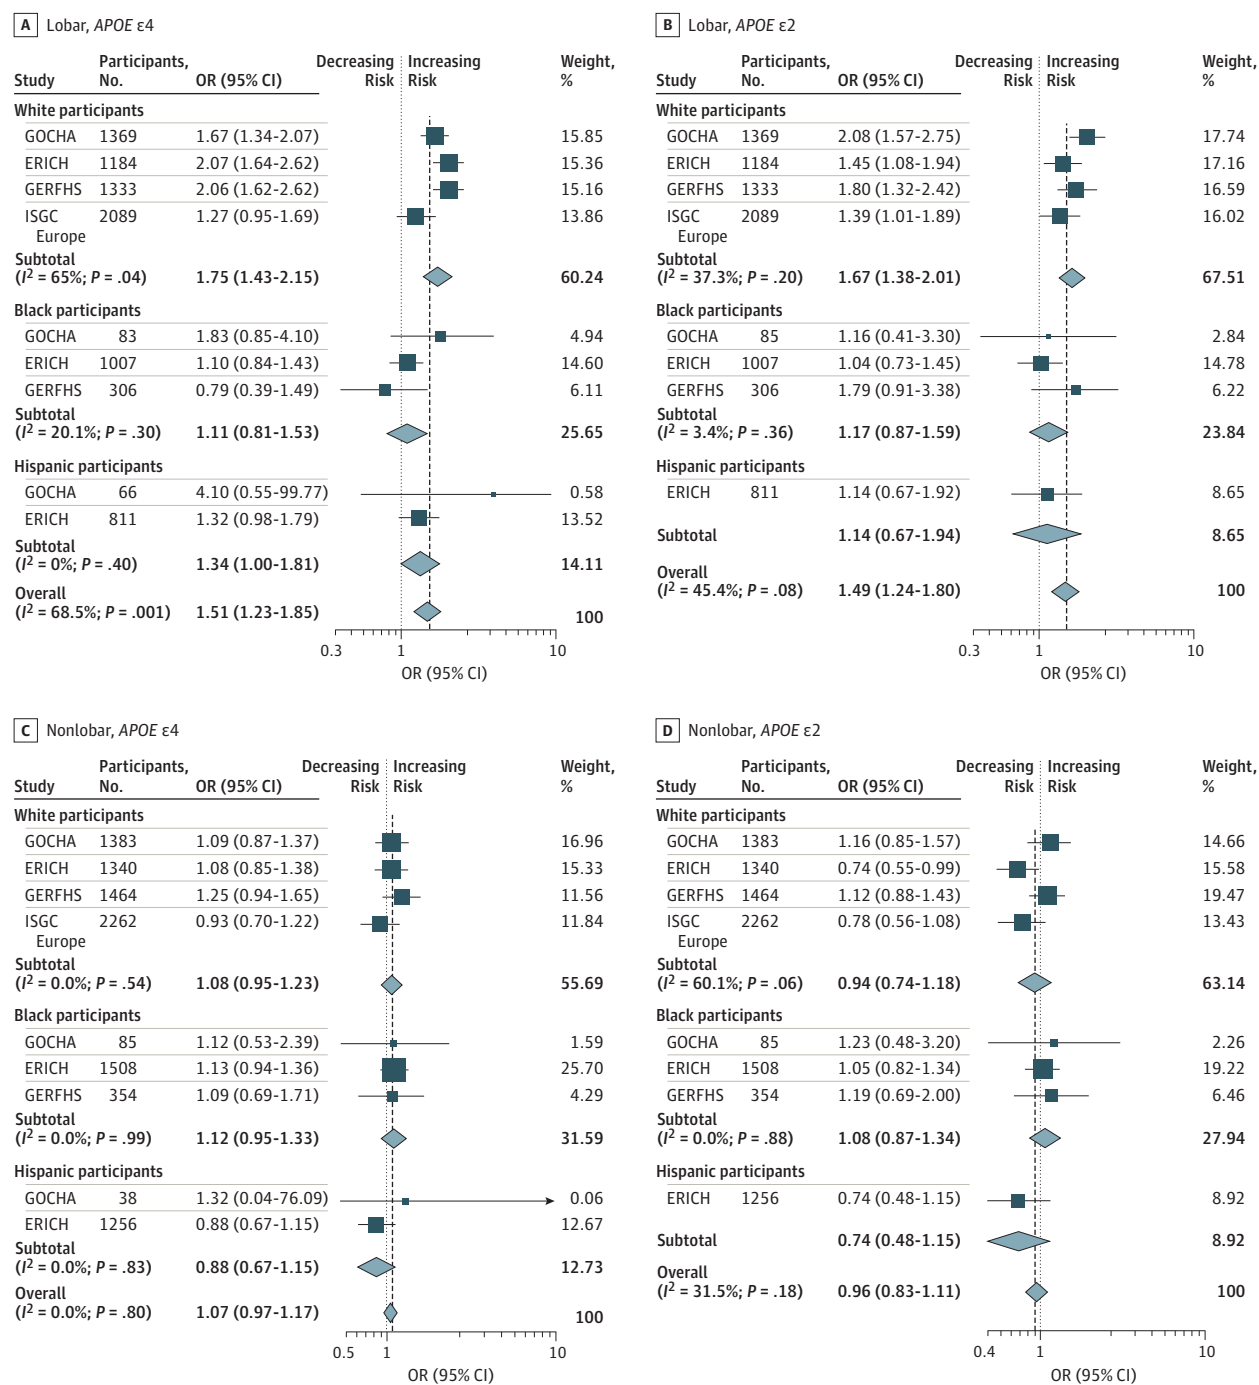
A Lobar, *APOE* ε4

| Study | Participants, No. | OR (95% CI) | Decreasing Risk | Increasing Risk | Weight, % |
|---|---|---|---|---|---|
| **White participants** | | | | | |
| GOCHA | 1369 | 1.67 (1.34-2.07) | | | 15.85 |
| ERICH | 1184 | 2.07 (1.64-2.62) | | | 15.36 |
| GERFHS | 1333 | 2.06 (1.62-2.62) | | | 15.16 |
| ISGC Europe | 2089 | 1.27 (0.95-1.69) | | | 13.86 |
| **Subtotal ($I^2$ = 65%; *P* = .04)** | | **1.75 (1.43-2.15)** | | | **60.24** |
| **Black participants** | | | | | |
| GOCHA | 83 | 1.83 (0.85-4.10) | | | 4.94 |
| ERICH | 1007 | 1.10 (0.84-1.43) | | | 14.60 |
| GERFHS | 306 | 0.79 (0.39-1.49) | | | 6.11 |
| **Subtotal ($I^2$ = 20.1%; *P* = .30)** | | **1.11 (0.81-1.53)** | | | **25.65** |
| **Hispanic participants** | | | | | |
| GOCHA | 66 | 4.10 (0.55-99.77) | | | 0.58 |
| ERICH | 811 | 1.32 (0.98-1.79) | | | 13.52 |
| **Subtotal ($I^2$ = 0%; *P* = .40)** | | **1.34 (1.00-1.81)** | | | **14.11** |
| **Overall ($I^2$ = 68.5%; *P* = .001)** | | **1.51 (1.23-1.85)** | | | **100** |

0.3 1 10
OR (95% CI)

B Lobar, *APOE* ε2

| Study | Participants, No. | OR (95% CI) | Decreasing Risk | Increasing Risk | Weight, % |
|---|---|---|---|---|---|
| **White participants** | | | | | |
| GOCHA | 1369 | 2.08 (1.57-2.75) | | | 17.74 |
| ERICH | 1184 | 1.45 (1.08-1.94) | | | 17.16 |
| GERFHS | 1333 | 1.80 (1.32-2.42) | | | 16.59 |
| ISGC Europe | 2089 | 1.39 (1.01-1.89) | | | 16.02 |
| **Subtotal ($I^2$ = 37.3%; *P* = .20)** | | **1.67 (1.38-2.01)** | | | **67.51** |
| **Black participants** | | | | | |
| GOCHA | 85 | 1.16 (0.41-3.30) | | | 2.84 |
| ERICH | 1007 | 1.04 (0.73-1.45) | | | 14.78 |
| GERFHS | 306 | 1.79 (0.91-3.38) | | | 6.22 |
| **Subtotal ($I^2$ = 3.4%; *P* = .36)** | | **1.17 (0.87-1.59)** | | | **23.84** |
| **Hispanic participants** | | | | | |
| ERICH | 811 | 1.14 (0.67-1.92) | | | 8.65 |
| **Subtotal** | | **1.14 (0.67-1.94)** | | | **8.65** |
| **Overall ($I^2$ = 45.4%; *P* = .08)** | | **1.49 (1.24-1.80)** | | | **100** |

0.3 1 10
OR (95% CI)

C Nonlobar, *APOE* ε4

| Study | Participants, No. | OR (95% CI) | Decreasing Risk | Increasing Risk | Weight, % |
|---|---|---|---|---|---|
| **White participants** | | | | | |
| GOCHA | 1383 | 1.09 (0.87-1.37) | | | 16.96 |
| ERICH | 1340 | 1.08 (0.85-1.38) | | | 15.33 |
| GERFHS | 1464 | 1.25 (0.94-1.65) | | | 11.56 |
| ISGC Europe | 2262 | 0.93 (0.70-1.22) | | | 11.84 |
| **Subtotal ($I^2$ = 0.0%; *P* = .54)** | | **1.08 (0.95-1.23)** | | | **55.69** |
| **Black participants** | | | | | |
| GOCHA | 85 | 1.12 (0.53-2.39) | | | 1.59 |
| ERICH | 1508 | 1.13 (0.94-1.36) | | | 25.70 |
| GERFHS | 354 | 1.09 (0.69-1.71) | | | 4.29 |
| **Subtotal ($I^2$ = 0.0%; *P* = .99)** | | **1.12 (0.95-1.33)** | | | **31.59** |
| **Hispanic participants** | | | | | |
| GOCHA | 38 | 1.32 (0.04-76.09) | | | 0.06 |
| ERICH | 1256 | 0.88 (0.67-1.15) | | | 12.67 |
| **Subtotal ($I^2$ = 0.0%; *P* = .83)** | | **0.88 (0.67-1.15)** | | | **12.73** |
| **Overall ($I^2$ = 0.0%; *P* = .80)** | | **1.07 (0.97-1.17)** | | | **100** |

0.5 1 10
OR (95% CI)

D Nonlobar, *APOE* ε2

| Study | Participants, No. | OR (95% CI) | Decreasing Risk | Increasing Risk | Weight, % |
|---|---|---|---|---|---|
| **White participants** | | | | | |
| GOCHA | 1383 | 1.16 (0.85-1.57) | | | 14.66 |
| ERICH | 1340 | 0.74 (0.55-0.99) | | | 15.58 |
| GERFHS | 1464 | 1.12 (0.88-1.43) | | | 19.47 |
| ISGC Europe | 2262 | 0.78 (0.56-1.08) | | | 13.43 |
| **Subtotal ($I^2$ = 60.1%; *P* = .06)** | | **0.94 (0.74-1.18)** | | | **63.14** |
| **Black participants** | | | | | |
| GOCHA | 85 | 1.23 (0.48-3.20) | | | 2.26 |
| ERICH | 1508 | 1.05 (0.82-1.34) | | | 19.22 |
| GERFHS | 354 | 1.19 (0.69-2.00) | | | 6.46 |
| **Subtotal ($I^2$ = 0.0%; *P* = .88)** | | **1.08 (0.87-1.34)** | | | **27.94** |
| **Hispanic participants** | | | | | |
| ERICH | 1256 | 0.74 (0.48-1.15) | | | 8.92 |
| **Subtotal** | | **0.74 (0.48-1.15)** | | | **8.92** |
| **Overall ($I^2$ = 31.5%; *P* = .18)** | | **0.96 (0.83-1.11)** | | | **100** |

0.4 1 10
OR (95% CI)